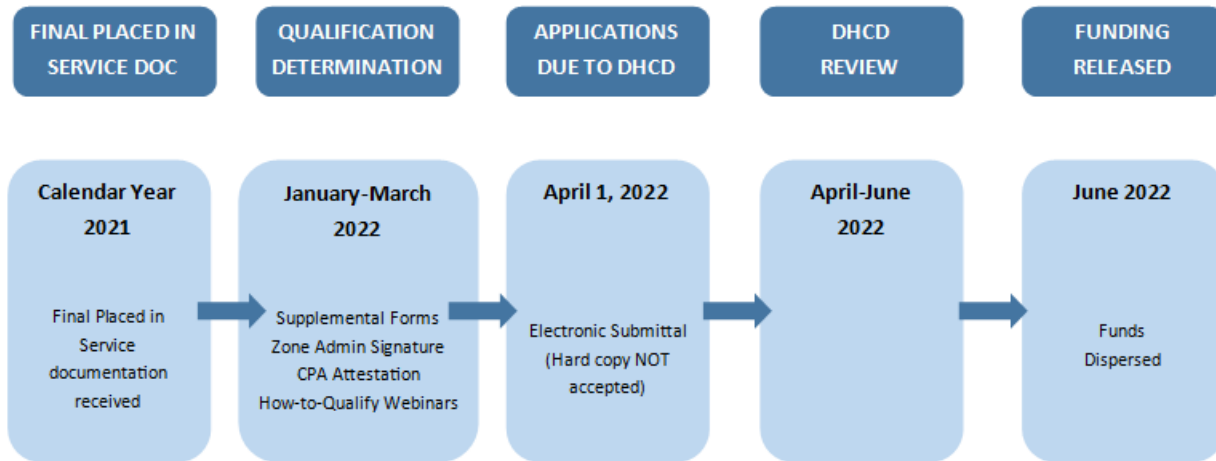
FINAL PLACED IN SERVICE DOC

QUALIFICATION DETERMINATION

APPLICATIONS DUE TO DHCD

DHCD REVIEW

FUNDING RELEASED

Calendar Year 2021

Final Placed in Service documentation received

January-March 2022

Supplemental Forms
Zone Admin Signature
CPA Attestation
How-to-Qualify Webinars

April 1, 2022

Electronic Submittal (Hard copy NOT accepted)

April-June 2022

June 2022

Funds Dispersed